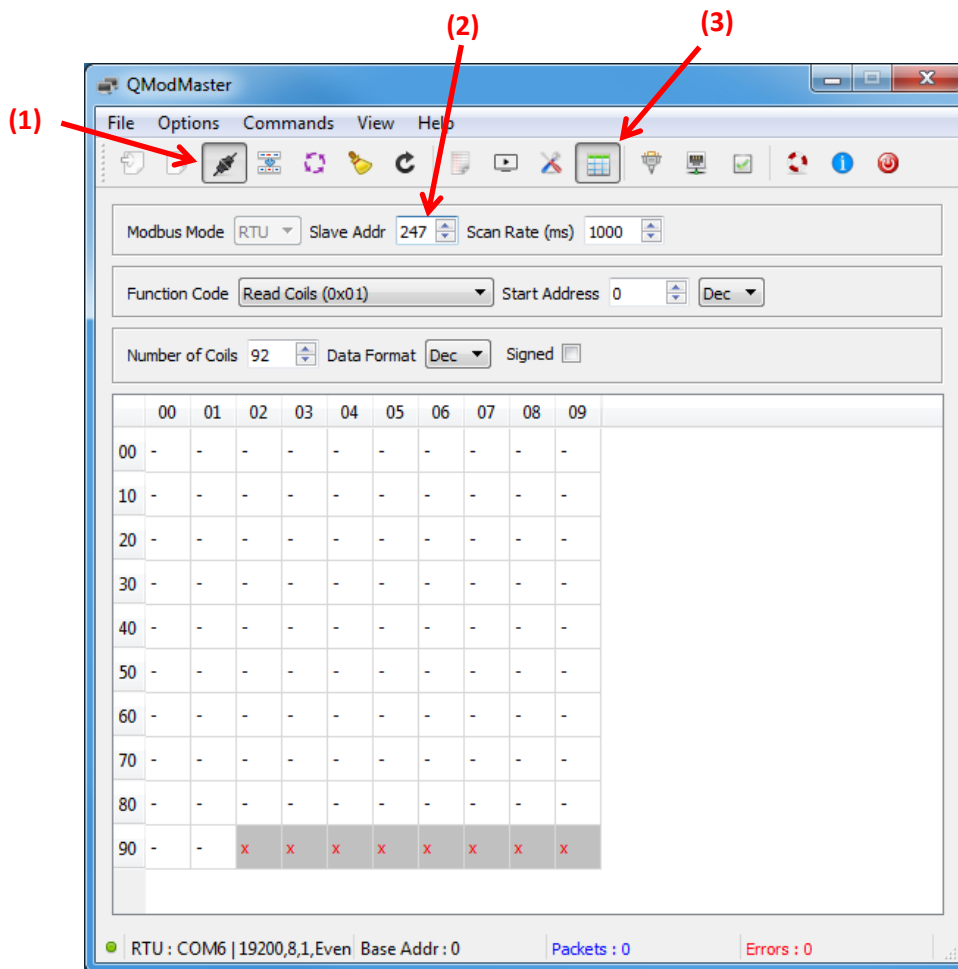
(1)

(2)

(3)

QModMaster

File Options Commands View Help

Modbus Mode RTU Slave Addr 247 Scan Rate (ms) 1000

Function Code Read Coils (0x01) Start Address 0 Dec

Number of Coils 92 Data Format Dec Signed

| | 00 | 01 | 02 | 03 | 04 | 05 | 06 | 07 | 08 | 09 |
|---|---|---|---|---|---|---|---|---|---|---|
| 00 | - | - | - | - | - | - | - | - | - | - |
| 10 | - | - | - | - | - | - | - | - | - | - |
| 20 | - | - | - | - | - | - | - | - | - | - |
| 30 | - | - | - | - | - | - | - | - | - | - |
| 40 | - | - | - | - | - | - | - | - | - | - |
| 50 | - | - | - | - | - | - | - | - | - | - |
| 60 | - | - | - | - | - | - | - | - | - | - |
| 70 | - | - | - | - | - | - | - | - | - | - |
| 80 | - | - | - | - | - | - | - | - | - | - |
| 90 | - | - | x | x | x | x | x | x | x | x |

RTU : COM6 | 19200,8,1,Even Base Addr : 0 Packets : 0 Errors : 0